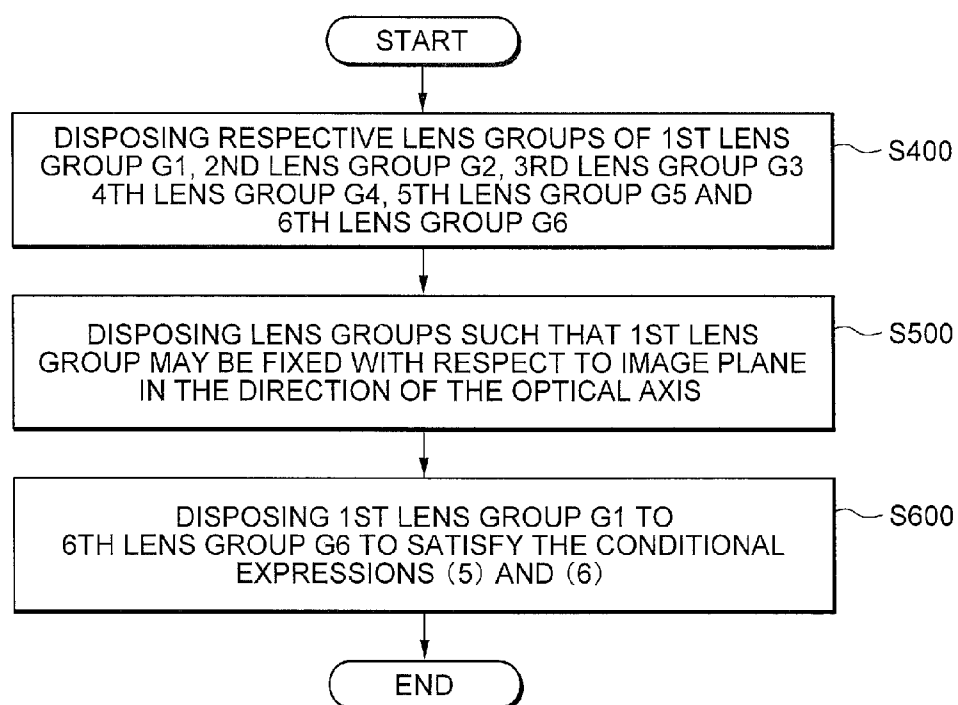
START

DISPOSING RESPECTIVE LENS GROUPS OF 1ST LENS GROUP G1, 2ND LENS GROUP G2, 3RD LENS GROUP G3 4TH LENS GROUP G4, 5TH LENS GROUP G5 AND 6TH LENS GROUP G6

S400

DISPOSING LENS GROUPS SUCH THAT 1ST LENS GROUP MAY BE FIXED WITH RESPECT TO IMAGE PLANE IN THE DIRECTION OF THE OPTICAL AXIS

S500

DISPOSING 1ST LENS GROUP G1 TO 6TH LENS GROUP G6 TO SATISFY THE CONDITIONAL EXPRESSIONS (5) AND (6)

S600

END